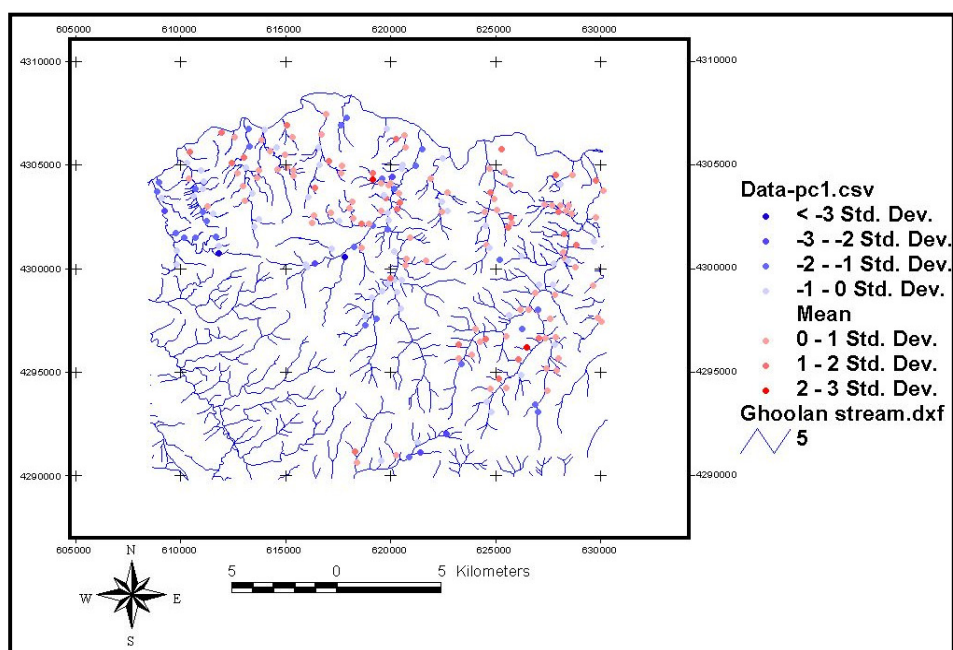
605000 610000 615000 620000 625000 630000

4310000
4305000
4300000
4295000
4290000

4310000
4305000
4300000
4295000
4290000

Data-pc1.csv
< -3 Std. Dev.
-3 - -2 Std. Dev.
-2 - -1 Std. Dev.
-1 - 0 Std. Dev.
Mean
0 - 1 Std. Dev.
1 - 2 Std. Dev.
2 - 3 Std. Dev.
Ghoolan stream.dxf
5

605000 610000 615000 620000 625000 630000

N
W E
S

5 0 5 Kilometers